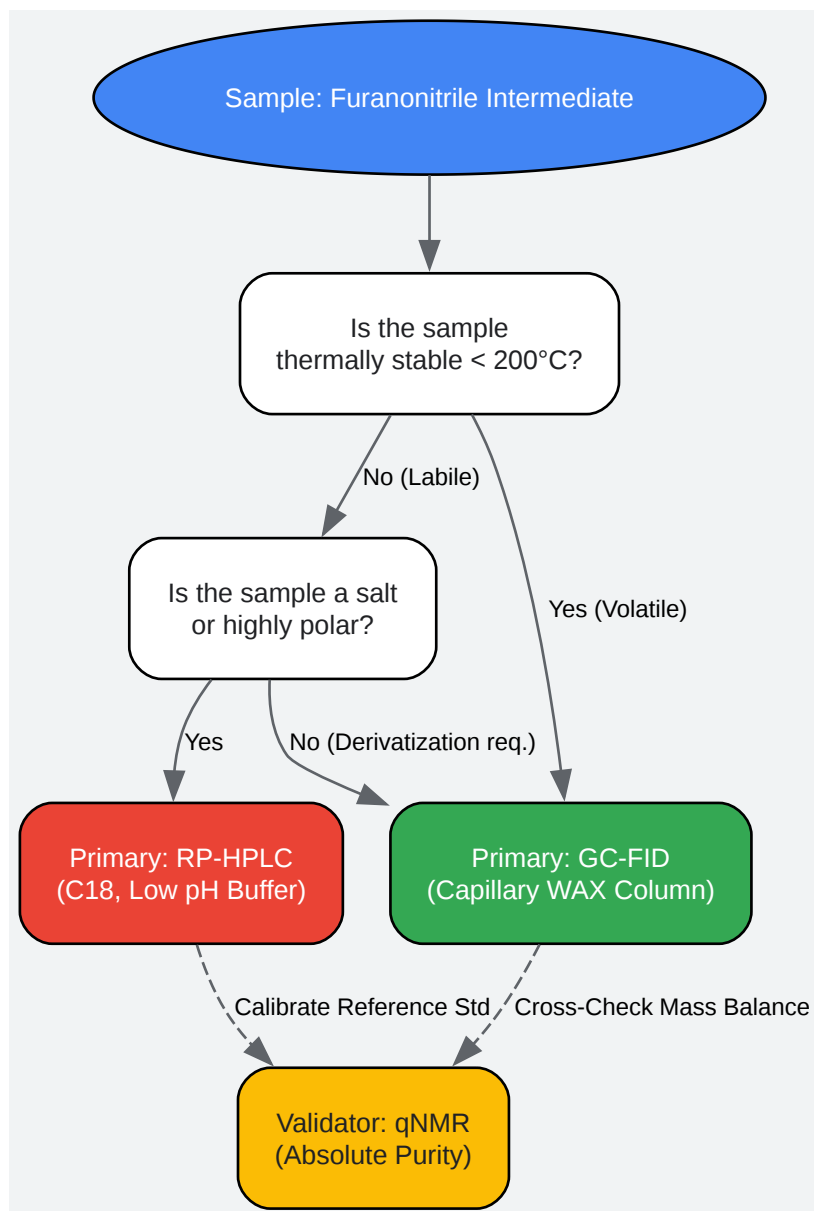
Sample: Furanonitrile Intermediate

Is the sample thermally stable < 200°C?

No (Labile)

Yes (Volatile)

Is the sample a salt or highly polar?

Yes

No (Derivatization req.)

Primary: RP-HPLC (C18, Low pH Buffer)

Primary: GC-FID (Capillary WAX Column)

Calibrate Reference Std

Cross-Check Mass Balance

Validator: qNMR (Absolute Purity)